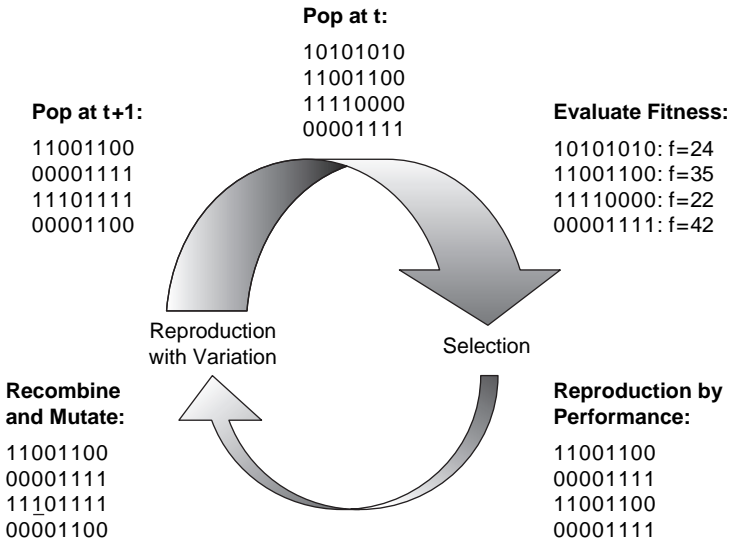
**Pop at t:**

10101010
11001100
11110000
00001111

**Pop at t+1:**

11001100
00001111
11101111
00001100

**Evaluate Fitness:**

10101010: f=24
11001100: f=35
11110000: f=22
00001111: f=42

Reproduction with Variation

Selection

**Recombine and Mutate:**

11001100
00001111
11101111
00001100

**Reproduction by Performance:**

11001100
00001111
11001100
00001111